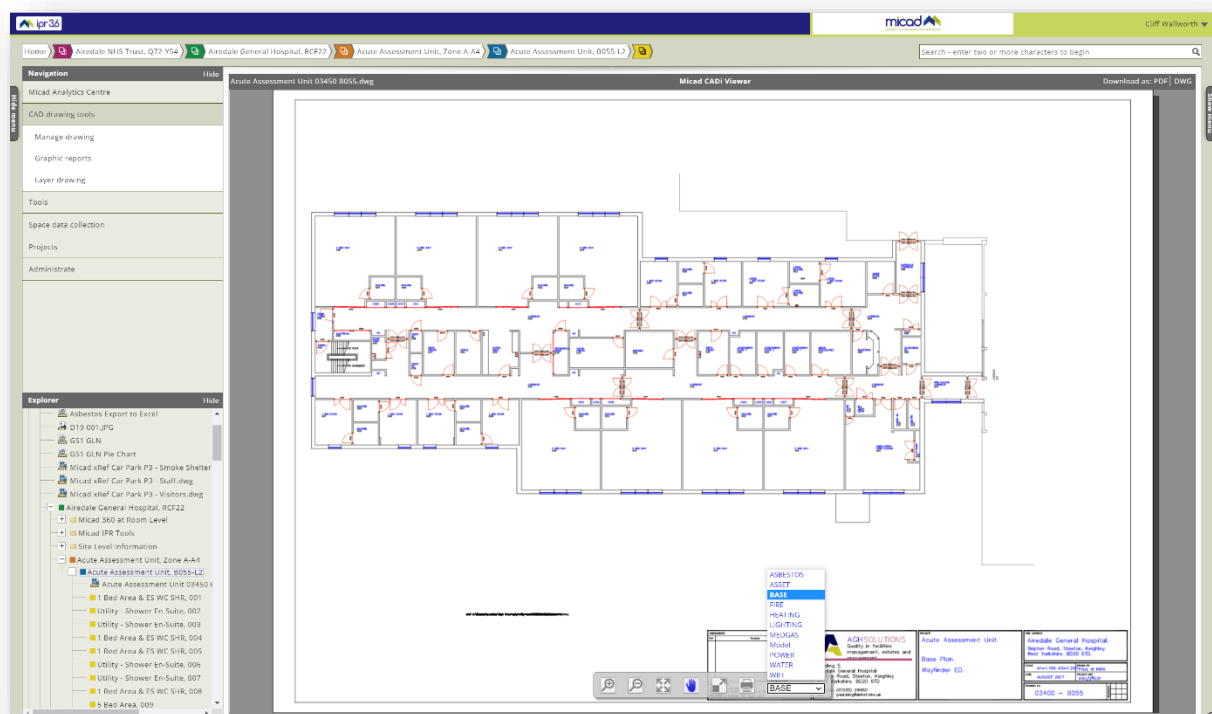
ipr36

micad

Cliff Wallworth

Home | Airedale NHS Trust, Q72 Y54 | Airedale General Hospital, RCF22 | Acute Assessment Unit, Zone A A4 | Acute Assessment Unit, B055 L2

Search - enter two or more characters to begin

Hide menu

Navigation Hide

Micad Analytics Centre

CAD drawing tools

Manage drawing

Graphic reports

Layer drawing

Tools

Space data collection

Projects

Administrate

Explorer Hide

Asbestos Export to Excel

D19 001.JPG

GS1 GLN

GS1 GLN Pie Chart

Micad xRef Car Park P3 - Smoke Shelter

Micad xRef Car Park P3 - Staff.dwg

Micad xRef Car Park P3 - Visitors.dwg

Airedale General Hospital, RCF22

Micad 360 at Room Level

Micad IPR Tools

Site Level Information

Acute Assessment Unit, Zone A-A4

Acute Assessment Unit, B055-L2

Acute Assessment Unit 03450 I

1 Bed Area & ES WC SHR, 001

Utility - Shower En-Suite, 002

Utility - Shower En-Suite, 003

1 Bed Area & ES WC SHR, 004

1 Bed Area & ES WC SHR, 005

Utility - Shower En-Suite, 006

Utility - Shower En-Suite, 007

1 Bed Area & ES WC SHR, 008

5 Bed Area, 009

Acute Assessment Unit 03450 B055.dwg

Micad CADi Viewer

Download as: PDF | DWG

Show menu

ASBESTOS
ASSET
BASE
FIRE
HEATING
LIGHTING
MEDGAS
Model
POWER
WATER
WIFI

BASE

AGH SOLUTIONS
Quality in facilities management, estates and procurement

Acute Assessment Unit.

Base Plan.

Wayfinder ED.

Airedale General Hospital.
Skipton Road, Steeton, Keighley
West Yorkshire. BD20 6TD

AUGUST 2017

03400 – B055